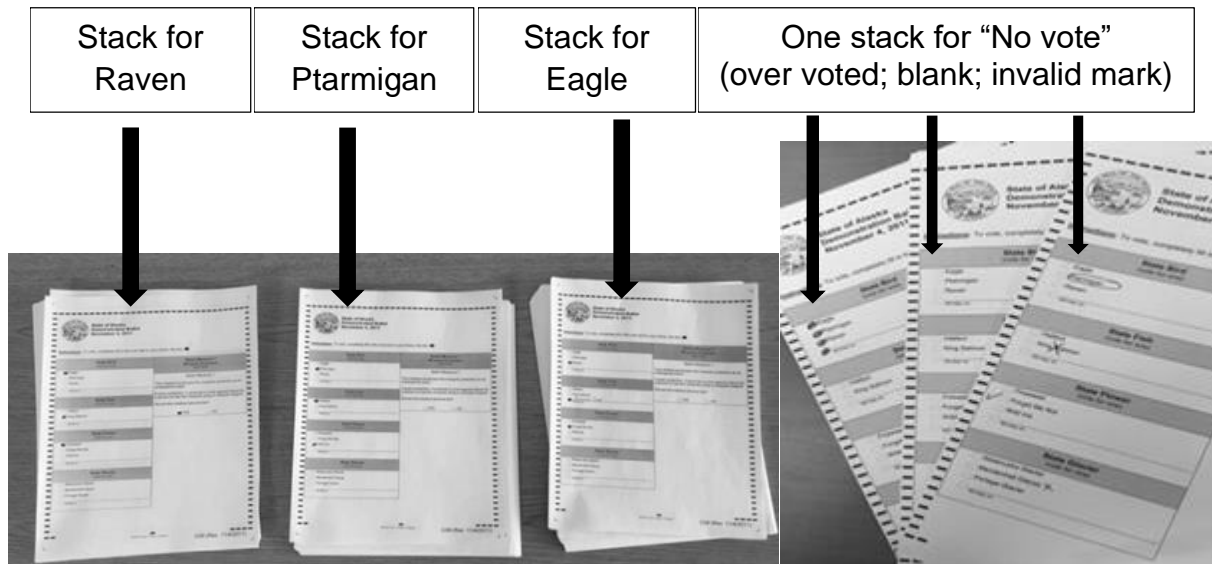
Stack for Raven

Stack for Ptarmigan

Stack for Eagle

One stack for "No vote" (over voted; blank; invalid mark)

State of Alaska Demonstration Ballot November 4, 2017

State of Alaska Demonstration Ballot November

State of A Demonstra Novembe

State Bird

State Fish

State Flower

State Glacier